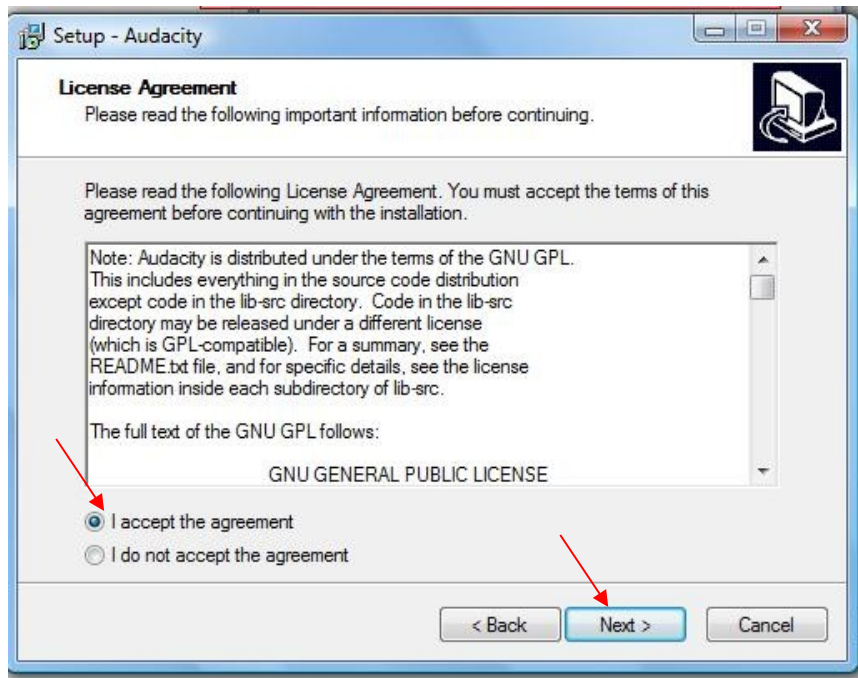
Setup - Audacity

License Agreement
Please read the following important information before continuing.

Please read the following License Agreement. You must accept the terms of this agreement before continuing with the installation.

Note: Audacity is distributed under the terms of the GNU GPL. This includes everything in the source code distribution except code in the lib-src directory. Code in the lib-src directory may be released under a different license (which is GPL-compatible). For a summary, see the README.txt file, and for specific details, see the license information inside each subdirectory of lib-src.

The full text of the GNU GPL follows:

GNU GENERAL PUBLIC LICENSE

I accept the agreement
I do not accept the agreement

< Back
Next >
Cancel